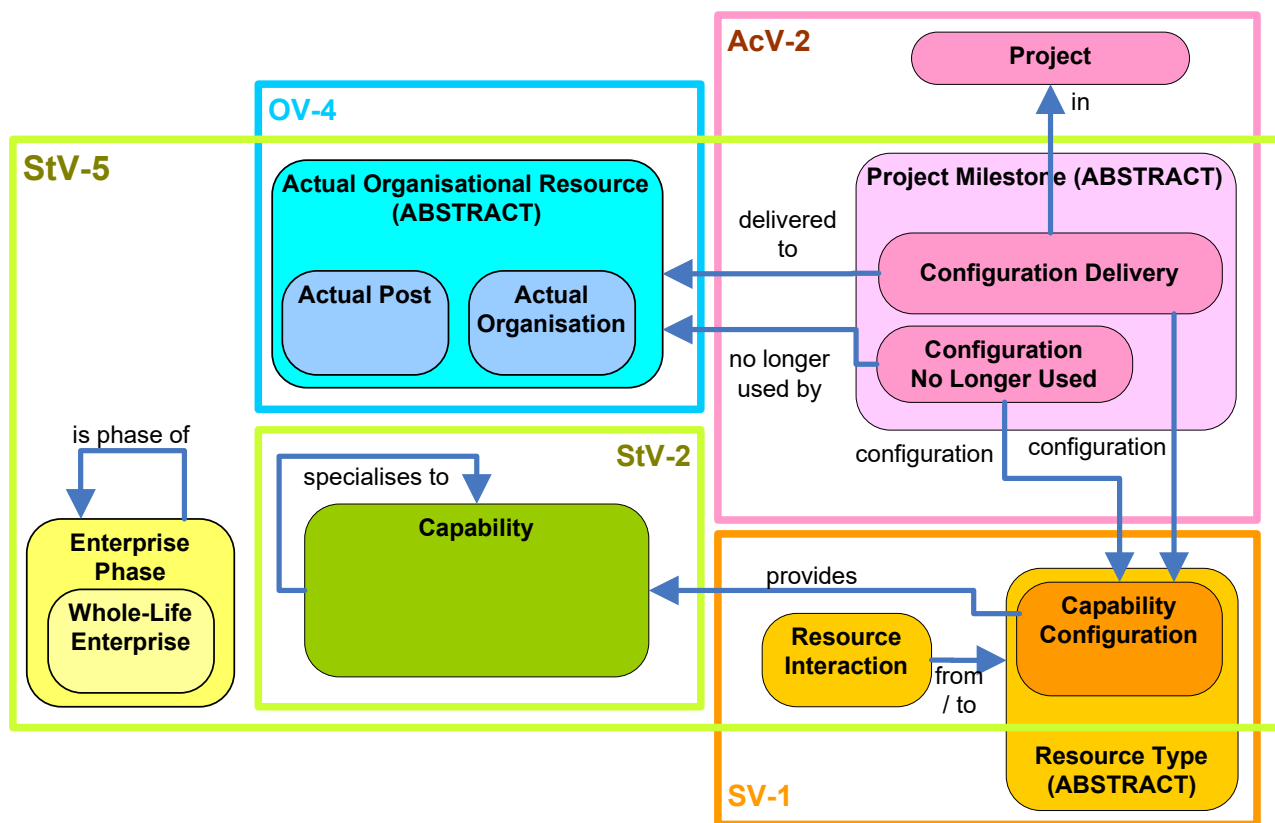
AcV-2

Project

in

OV-4

StV-5

Actual Organisational Resource (ABSTRACT)

Actual Post

Actual Organisation

Project Milestone (ABSTRACT)

delivered to

Configuration Delivery

no longer used by

Configuration No Longer Used

is phase of

StV-2

configuration

configuration

specialises to

Capability

Enterprise Phase

Whole-Life Enterprise

provides

Capability Configuration

Resource Interaction

from / to

Resource Type (ABSTRACT)

SV-1